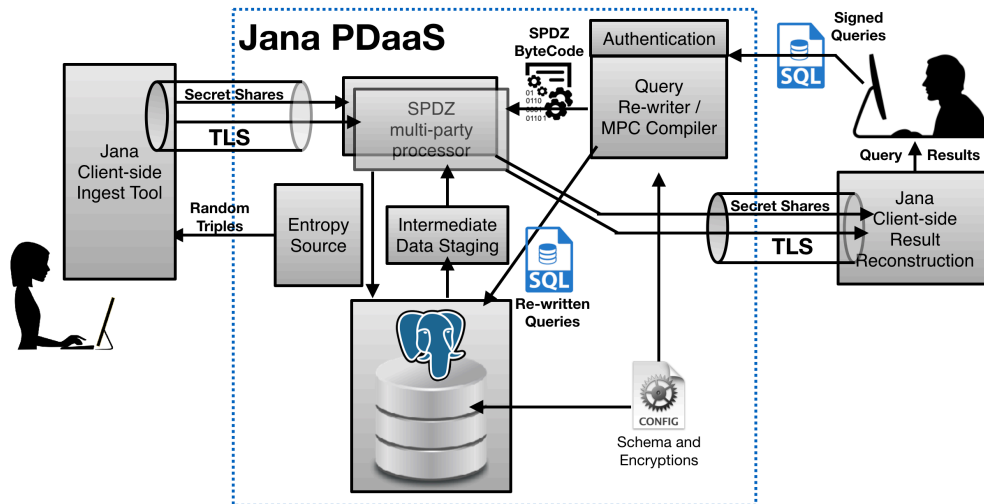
Jana PDaaS

SPDZ ByteCode

Authentication

Signed Queries

SQL

Query Re-writer / MPC Compiler

Secret Shares

TLS

SPDZ multi-party processor

Jana Client-side Ingest Tool

Random Triples

Entropy Source

Intermediate Data Staging

SQL

Re-written Queries

Query

Results

Jana Client-side Result Reconstruction

Secret Shares

TLS

CONFIG

Schema and Encryptions